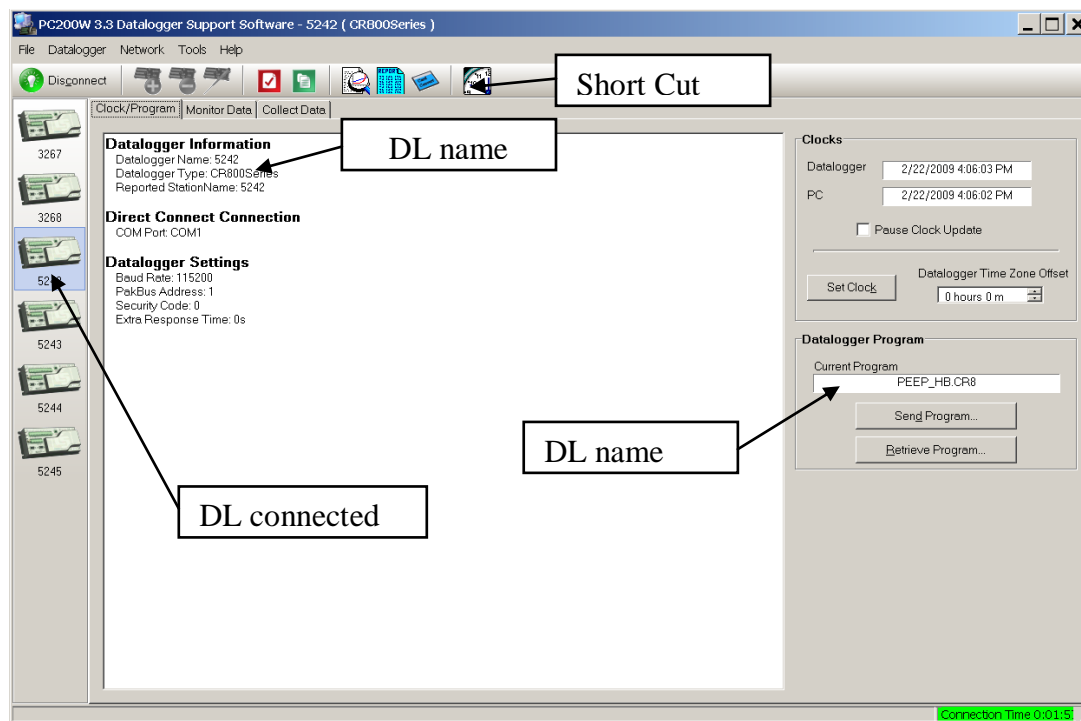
PC200W 3.3 Datalogger Support Software - 5242 ( CR800Series )

File Datalogger Network Tools Help

Disconnect

Short Cut

3267
3268
52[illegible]
5243
5244
5245

Clock/Program | Monitor Data | Collect Data

Datalogger Information
Datalogger Name: 5242
Datalogger Type: CR800Series
Reported StationName: 5242

DL name

Direct Connect Connection
COM Port: COM1

Datalogger Settings
Baud Rate: 115200
PakBus Address: 1
Security Code: 0
Extra Response Time: 0s

DL connected

Clocks
Datalogger 2/22/2009 4:06:03 PM
PC 2/22/2009 4:06:02 PM
Pause Clock Update
Set Clock
Datalogger Time Zone Offset
0 hours 0 m

Datalogger Program
Current Program
PEEP_HB.CR8
Send Program...
Retrieve Program...

DL name

Connection Time 0:01:5